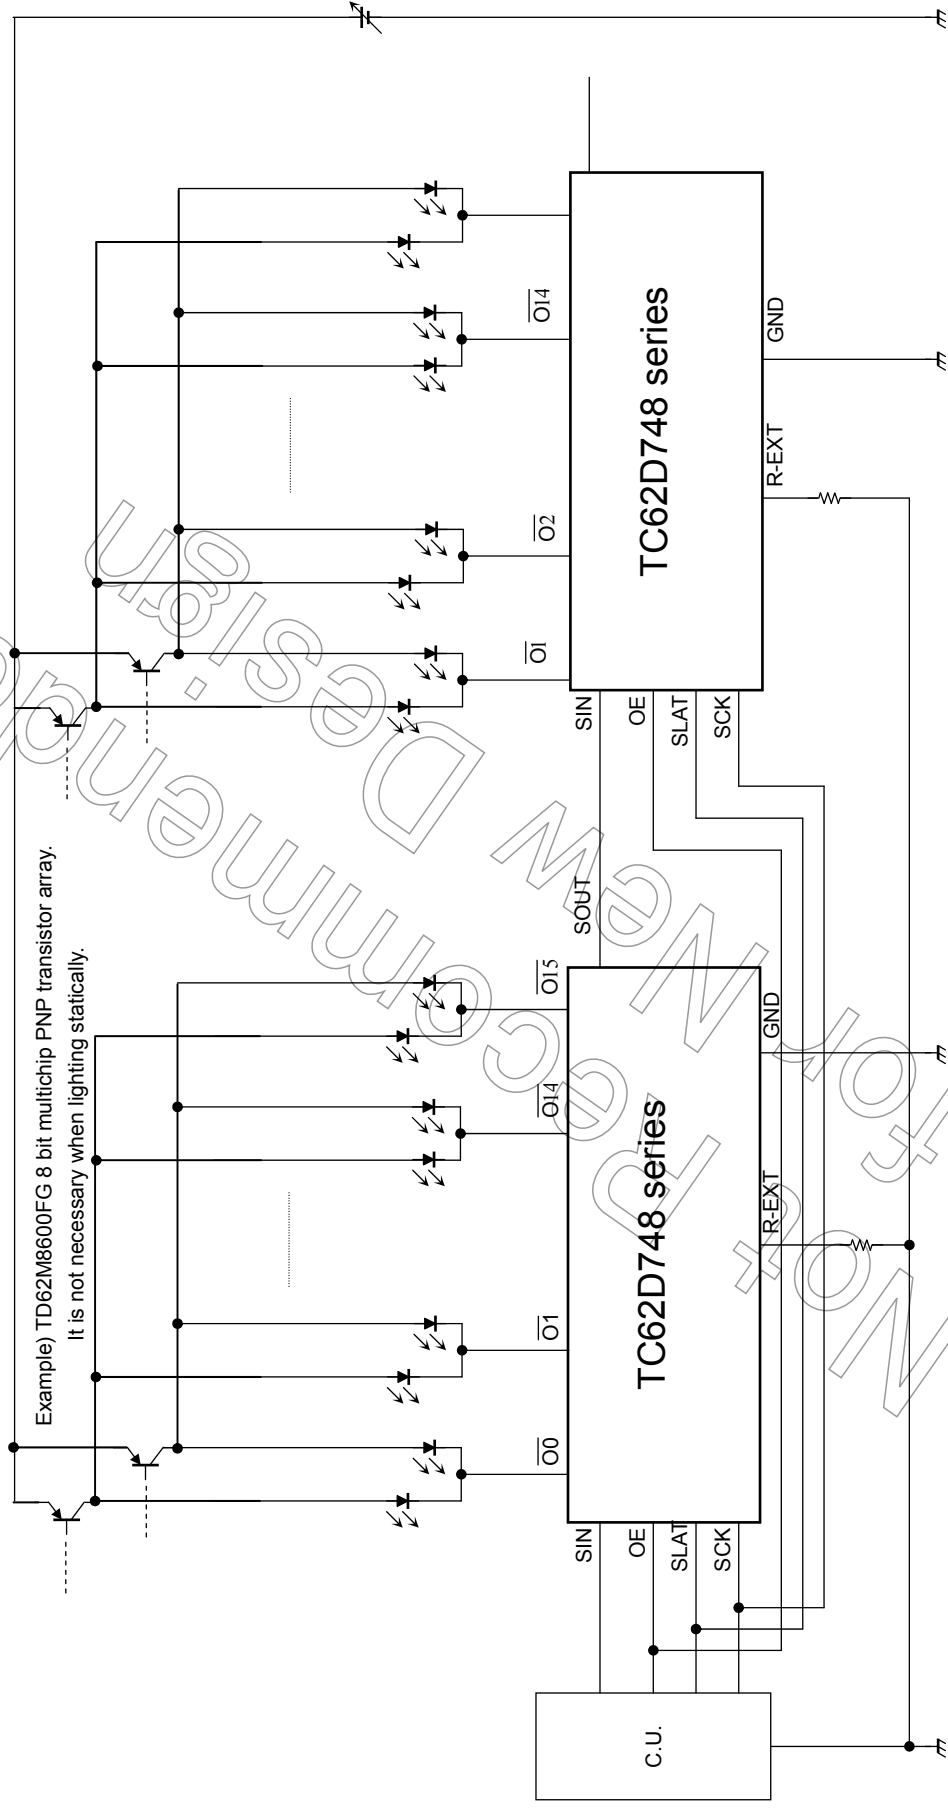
Example) TD62M8600FG 8 bit multichip PNP transistor array.
It is not necessary when lighting statically.

$\overline{O14}$

$\overline{O2}$

$\overline{O1}$

TC62D748 series

GND

R-EXT

SIN

OE

SLAT

SCK

SOUT

$\overline{O15}$

$\overline{O14}$

$\overline{O1}$

$\overline{O0}$

TC62D748 series

GND

R-EXT

SIN

OE

SLAT

SCK

C.U.

Not Recommended for New Design